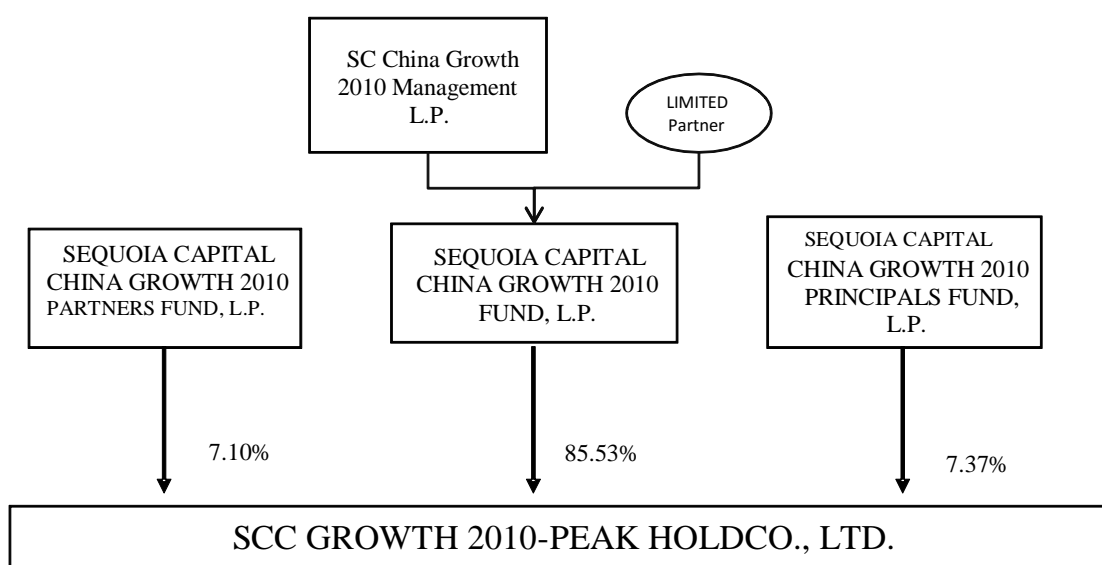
SC China Growth 2010 Management L.P.

LIMITED Partner

SEQUOIA CAPITAL CHINA GROWTH 2010 PARTNERS FUND, L.P.

SEQUOIA CAPITAL CHINA GROWTH 2010 FUND, L.P.

SEQUOIA CAPITAL CHINA GROWTH 2010 PRINCIPALS FUND, L.P.

7.10%

85.53%

7.37%

SCC GROWTH 2010-PEAK HOLDCO., LTD.